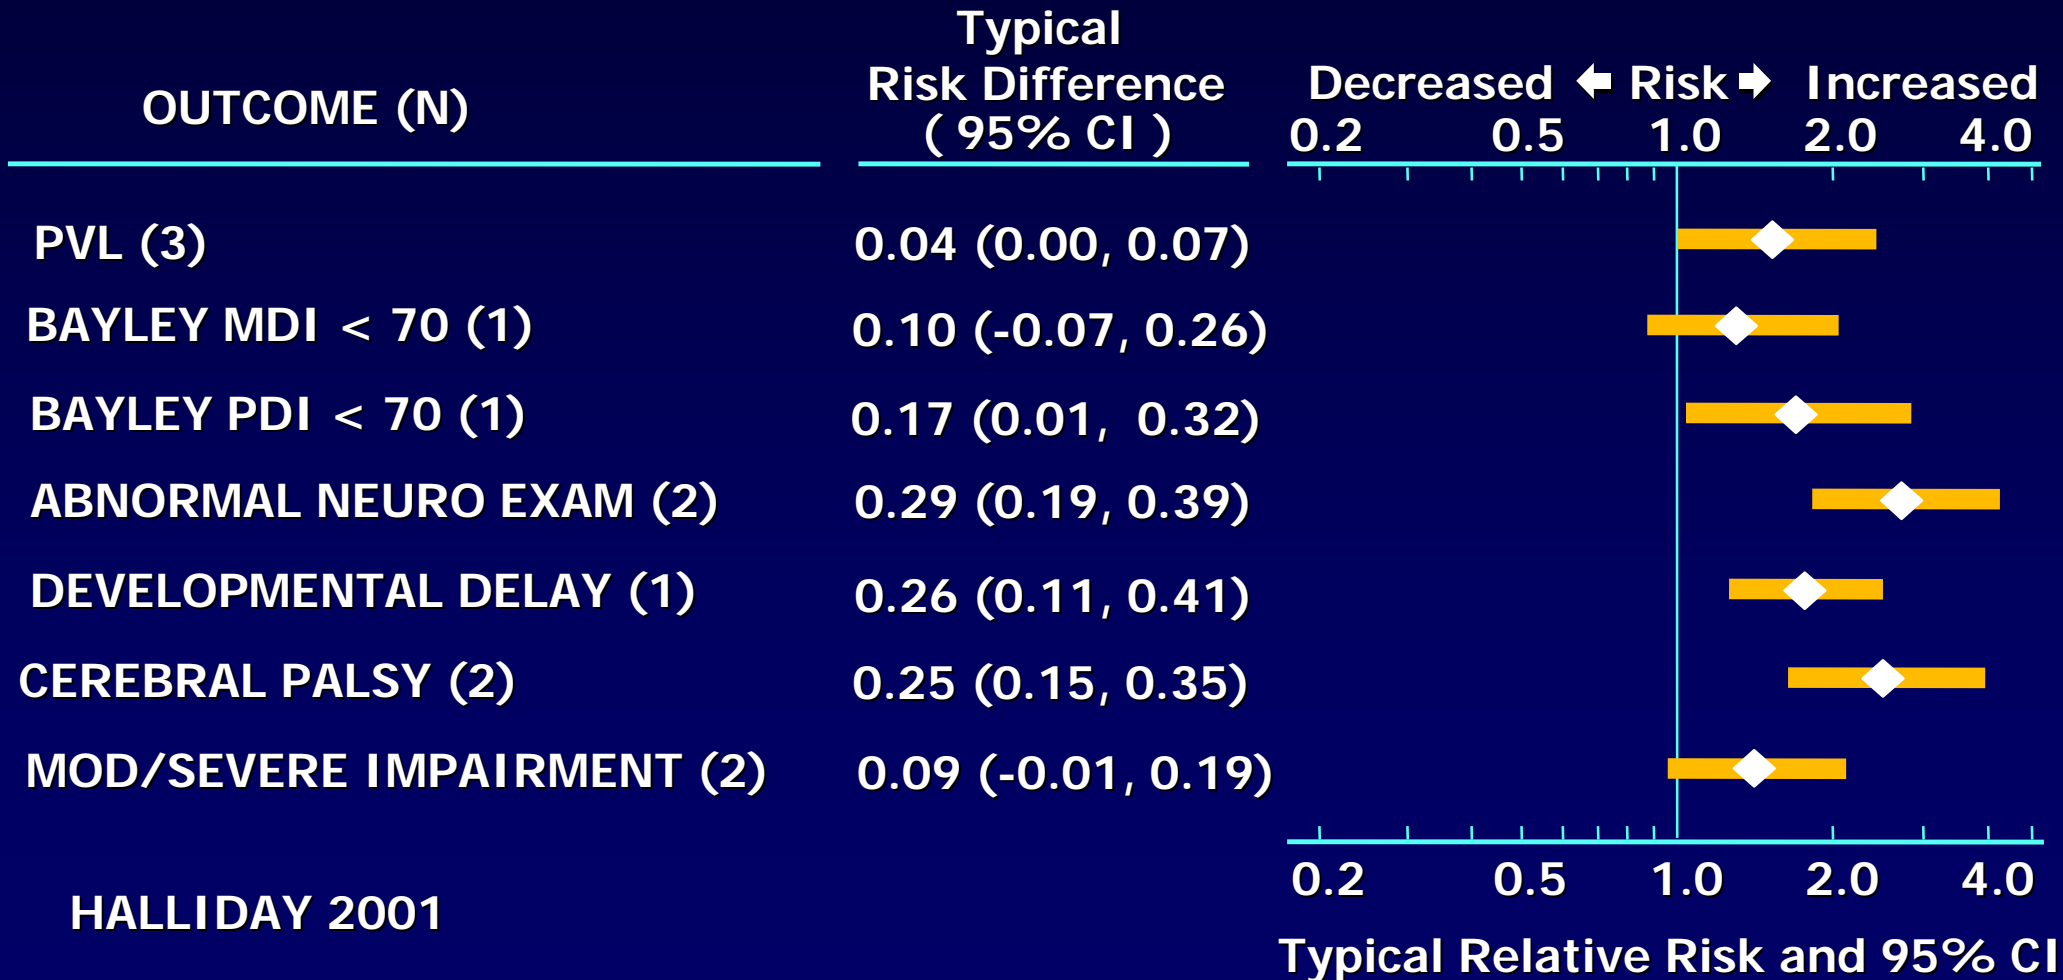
| OUTCOME (N) | Typical Risk Difference ( 95% CI ) |
|---|---|
| PVL (3) | 0.04 (0.00, 0.07) |
| BAYLEY MDI < 70 (1) | 0.10 (-0.07, 0.26) |
| BAYLEY PDI < 70 (1) | 0.17 (0.01, 0.32) |
| ABNORMAL NEURO EXAM (2) | 0.29 (0.19, 0.39) |
| DEVELOPMENTAL DELAY (1) | 0.26 (0.11, 0.41) |
| CEREBRAL PALSY (2) | 0.25 (0.15, 0.35) |
| MOD/SEVERE IMPAIRMENT (2) | 0.09 (-0.01, 0.19) |

Decreased ⇦ Risk ⇨ Increased
0.2 0.5 1.0 2.0 4.0

0.2 0.5 1.0 2.0 4.0
Typical Relative Risk and 95% CI

HALLIDAY 2001